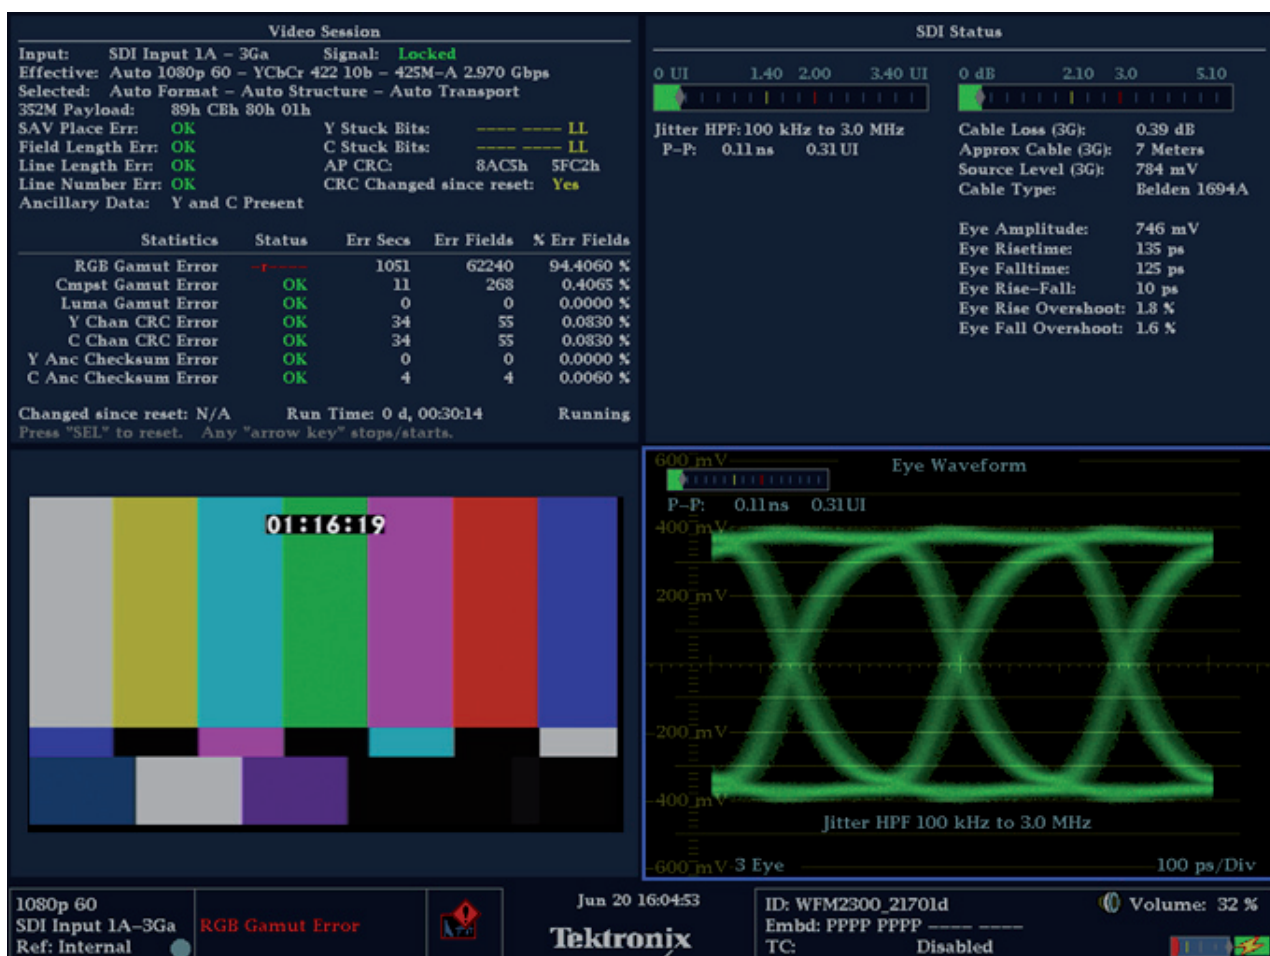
Video Session

Input: SDI Input 1A – 3Ga Signal: Locked
Effective: Auto 1080p 60 – YCbCr 422 10b – 425M–A 2.970 Gbps
Selected: Auto Format – Auto Structure – Auto Transport
352M Payload: 89h CBh 80h 01h
SAV Place Err: OK Y Stuck Bits: ---- ---- LL
Field Length Err: OK C Stuck Bits: ---- ---- LL
Line Length Err: OK AP CRC: 8AC5h 5FC2h
Line Number Err: OK CRC Changed since reset: Yes
Ancillary Data: Y and C Present

| Statistics | Status | Err Secs | Err Fields | % Err Fields |
|---|---|---|---|---|
| RGB Gamut Error | -r---- | 1051 | 62240 | 94.4060 % |
| Cmpst Gamut Error | OK | 11 | 268 | 0.4065 % |
| Luma Gamut Error | OK | 0 | 0 | 0.0000 % |
| Y Chan CRC Error | OK | 34 | 55 | 0.0830 % |
| C Chan CRC Error | OK | 34 | 55 | 0.0830 % |
| Y Anc Checksum Error | OK | 0 | 0 | 0.0000 % |
| C Anc Checksum Error | OK | 4 | 4 | 0.0060 % |

Changed since reset: N/A Run Time: 0 d, 00:30:14 Running
Press "SEL" to reset. Any "arrow key" stops/starts.

SDI Status

0 UI 1.40 2.00 3.40 UI
Jitter HPF: 100 kHz to 3.0 MHz
P–P: 0.11 ns 0.31 UI

0 dB 2.10 3.0 5.10
Cable Loss (3G): 0.39 dB
Approx Cable (3G): 7 Meters
Source Level (3G): 784 mV
Cable Type: Belden 1694A

Eye Amplitude: 746 mV
Eye Risetime: 135 ps
Eye Falltime: 125 ps
Eye Rise–Fall: 10 ps
Eye Rise Overshoot: 1.8 %
Eye Fall Overshoot: 1.6 %

01:16:19

600 mV
Eye Waveform
P–P: 0.11ns 0.31UI
400 mV
200 mV
200 mV
400 mV
Jitter HPF 100 kHz to 3.0 MHz
600 mV 3 Eye 100 ps/Div

1080p 60
SDI Input 1A–3Ga
Ref: Internal
RGB Gamut Error
Jun 20 16:04:53
Tektronix
ID: WFM2300_21701d
Embd: PPPP PPPP ---- ----
TC: Disabled
Volume: 32 %